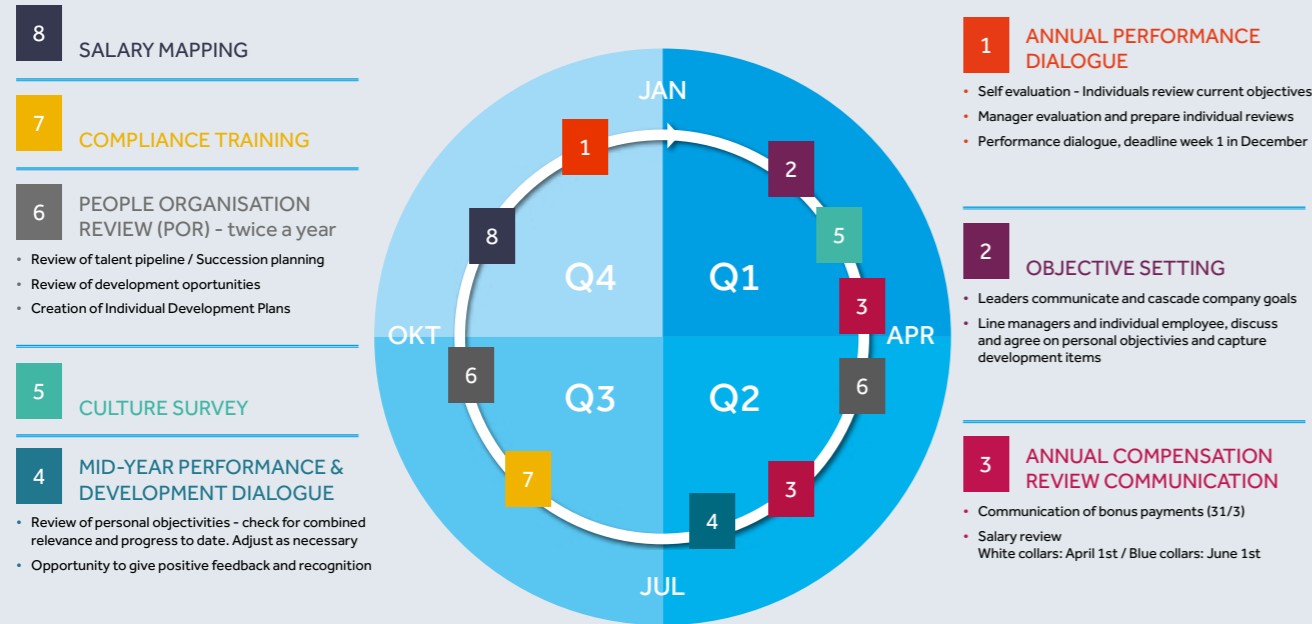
8

SALARY MAPPING

7

COMPLIANCE TRAINING

6

PEOPLE ORGANISATION REVIEW (POR) - twice a year

- Review of talent pipeline / Succession planning
- Review of development oportunities
- Creation of Individual Development Plans

5

CULTURE SURVEY

4

MID-YEAR PERFORMANCE & DEVELOPMENT DIALOGUE

- Review of personal objectivities - check for combined relevance and progress to date. Adjust as necessary
- Opportunity to give positive feedback and recognition

JAN

1

2

5

8

Q4

Q1

3

OKT

APR

6

Q3

Q2

6

7

3

4

JUL

1

ANNUAL PERFORMANCE DIALOGUE

- Self evaluation - Individuals review current objectives
- Manager evaluation and prepare individual reviews
- Performance dialogue, deadline week 1 in December

2

OBJECTIVE SETTING

- Leaders communicate and cascade company goals
- Line managers and individual employee, discuss and agree on personal objectivies and capture development items

3

ANNUAL COMPENSATION REVIEW COMMUNICATION

- Communication of bonus payments (31/3)
- Salary review
White collars: April 1st / Blue collars: June 1st